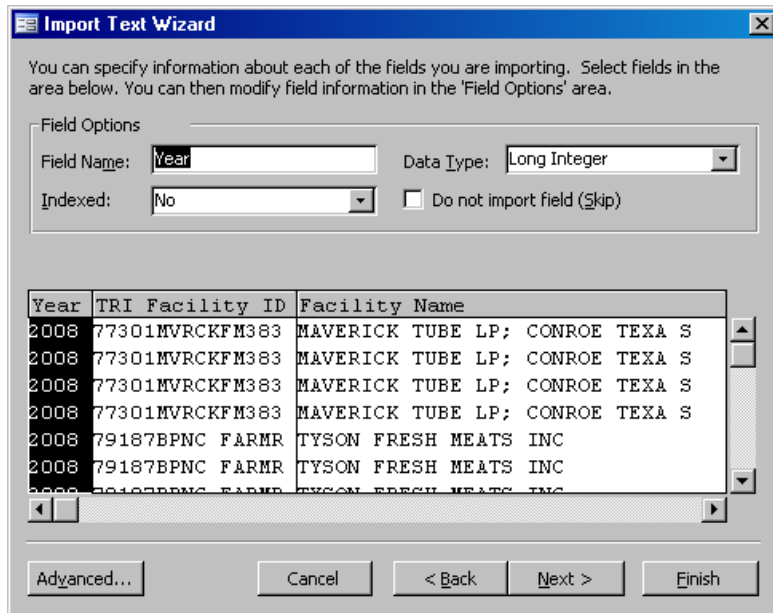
Import Text Wizard

You can specify information about each of the fields you are importing. Select fields in the area below. You can then modify field information in the 'Field Options' area.

Field Options

Field Name: Year

Data Type: Long Integer

Indexed: No

Do not import field (Skip)

| Year | TRI Facility ID | Facility Name |
|---|---|---|
| 2008 | 77301MVRCKFM383 | MAVERICK TUBE LP; CONROE TEXA S |
| 2008 | 77301MVRCKFM383 | MAVERICK TUBE LP; CONROE TEXA S |
| 2008 | 77301MVRCKFM383 | MAVERICK TUBE LP; CONROE TEXA S |
| 2008 | 77301MVRCKFM383 | MAVERICK TUBE LP; CONROE TEXA S |
| 2008 | 79187BPNC FARMR | TYSON FRESH MEATS INC |
| 2008 | 79187BPNC FARMR | TYSON FRESH MEATS INC |
| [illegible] | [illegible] | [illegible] |

Advanced...

Cancel

< Back

Next >

Finish